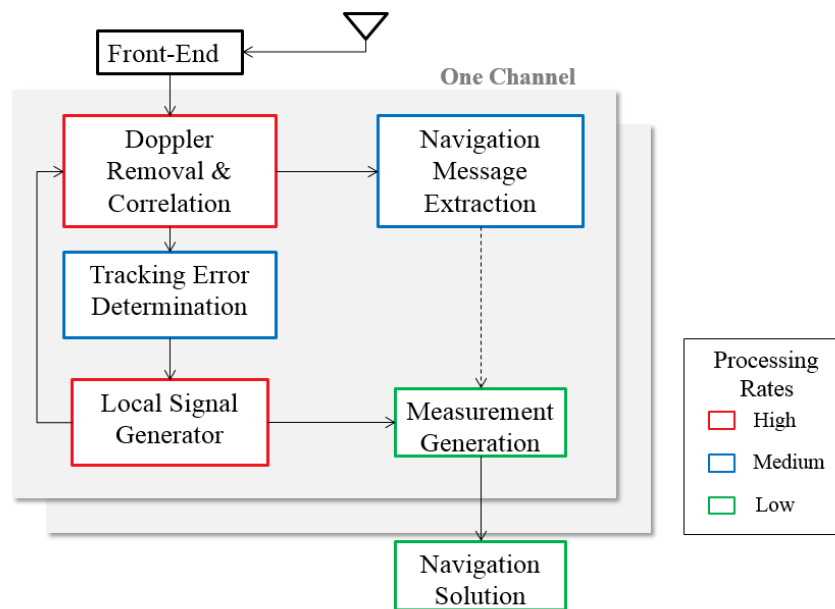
Front-End

One Channel

Doppler Removal & Correlation

Navigation Message Extraction

Tracking Error Determination

Local Signal Generator

Measurement Generation

Navigation Solution

Processing Rates

High

Medium

Low